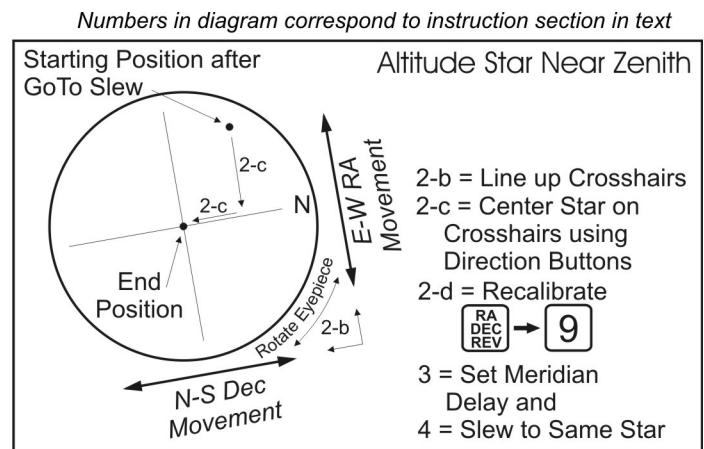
Numbers in diagram correspond to instruction section in text

Starting Position after GoTo Slew

Altitude Star Near Zenith

2-c

2-c

N

End Position

E-W RA Movement

Rotate Eyepiece

2-b

N-S Dec Movement

2-b = Line up Crosshairs
2-c = Center Star on Crosshairs using Direction Buttons
2-d = Recalibrate
RA DEC REV → 9
3 = Set Meridian Delay and
4 = Slew to Same Star